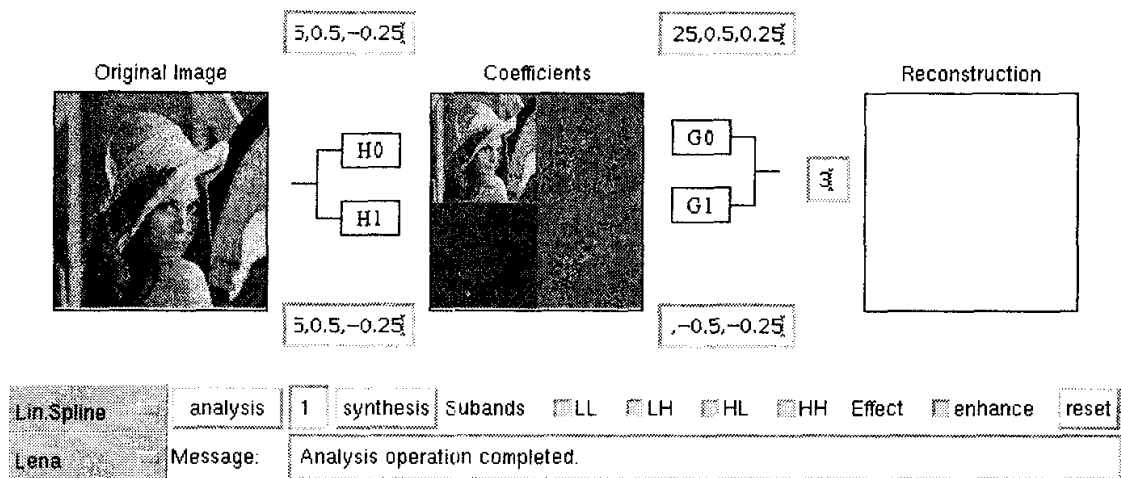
5,0.5,-0.25

25,0.5,0.25

Original Image

Coefficients

Reconstruction

H0

H1

G0

G1

3

5,0.5,-0.25

,-0.5,-0.25

Lin.Spline

analysis

1

synthesis

Subands

LL

LH

HL

HH

Effect

enhance

reset

Lena

Message:

Analysis operation completed.